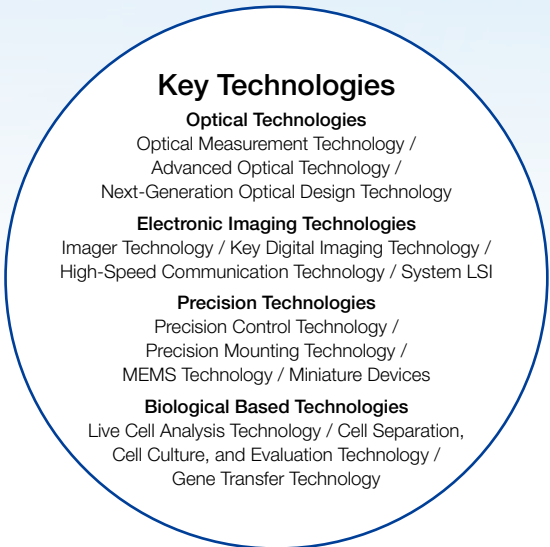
Key Technologies

Optical Technologies
Optical Measurement Technology / Advanced Optical Technology / Next-Generation Optical Design Technology

Electronic Imaging Technologies
Imager Technology / Key Digital Imaging Technology / High-Speed Communication Technology / System LSI

Precision Technologies
Precision Control Technology / Precision Mounting Technology / MEMS Technology / Miniature Devices

Biological Based Technologies
Live Cell Analysis Technology / Cell Separation, Cell Culture, and Evaluation Technology / Gene Transfer Technology